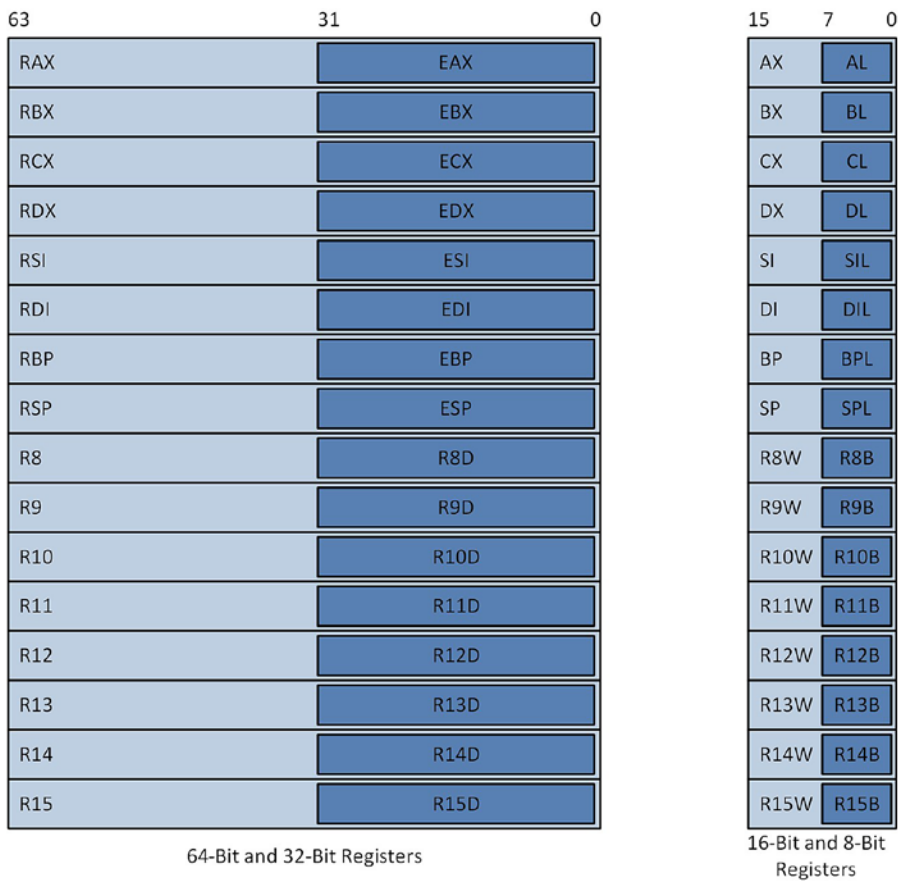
63 31 0

RAX EAX
RBX EBX
RCX ECX
RDX EDX
RSI ESI
RDI EDI
RBP EBP
RSP ESP
R8 R8D
R9 R9D
R10 R10D
R11 R11D
R12 R12D
R13 R13D
R14 R14D
R15 R15D

64-Bit and 32-Bit Registers

15 7 0

AX AL
BX BL
CX CL
DX DL
SI SIL
DI DIL
BP BPL
SP SPL
R8W R8B
R9W R9B
R10W R10B
R11W R11B
R12W R12B
R13W R13B
R14W R14B
R15W R15B

16-Bit and 8-Bit Registers